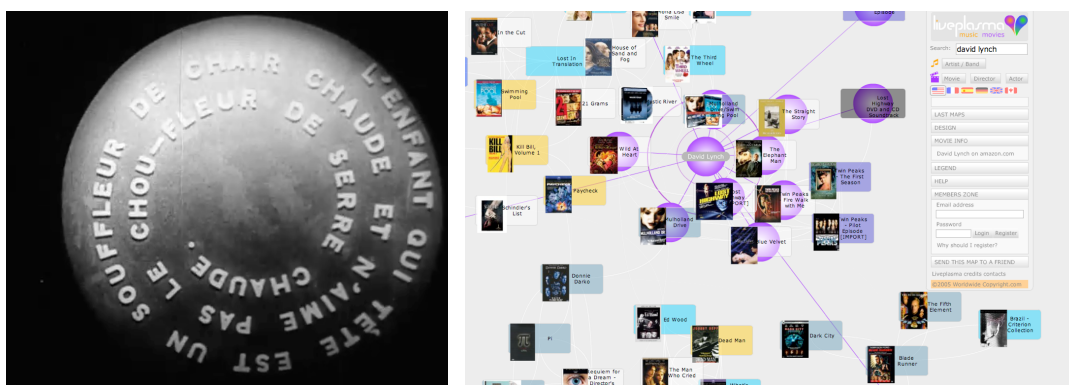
L'ENFANT QUI TÊTE EST UN SOUFFLEUR DE CHAIR CHAUDE ET N'AIME PAS LE CHOU-FLEUR DE SERRE CHAUDE

In the Cut
Lost In Translation
House of Sand and Fog
The Third Wheel
Swimming Pool
21 Grams
Mystic River
Mulholland Drive
The Straight Story
Lost Highway DVD and CD Soundtrack
Kill Bill, Volume 1
Wild At Heart
David Lynch
The Elephant Man
Twin Peaks The First Season
Paycheck
Twin Peaks Fire Walk with Me
Schindler's List
Mulholland Drive
Twin Peaks - Pilot Episode [IMPORT]
Blue Velvet
Donnie Darko
Pi
Ed Wood
Dead Man
Dark City
The Fifth Element
Brazil - Criterion Collection
Requiem for a Dream - Director's
The Man Who Cried
Blade Runner

liveplasma music movies
Search: david lynch
Artist / Band
Movie
Director
Actor
LAST MAPS
DESIGN
MOVIE INFO
David Lynch on amazon.com
LEGEND
HELP
MEMBERS ZONE
Email address
Password
Login
Register
Why should I register?
SEND THIS MAP TO A FRIEND!
liveplasma credits contacts
©2005 Worldwide Copyright.com